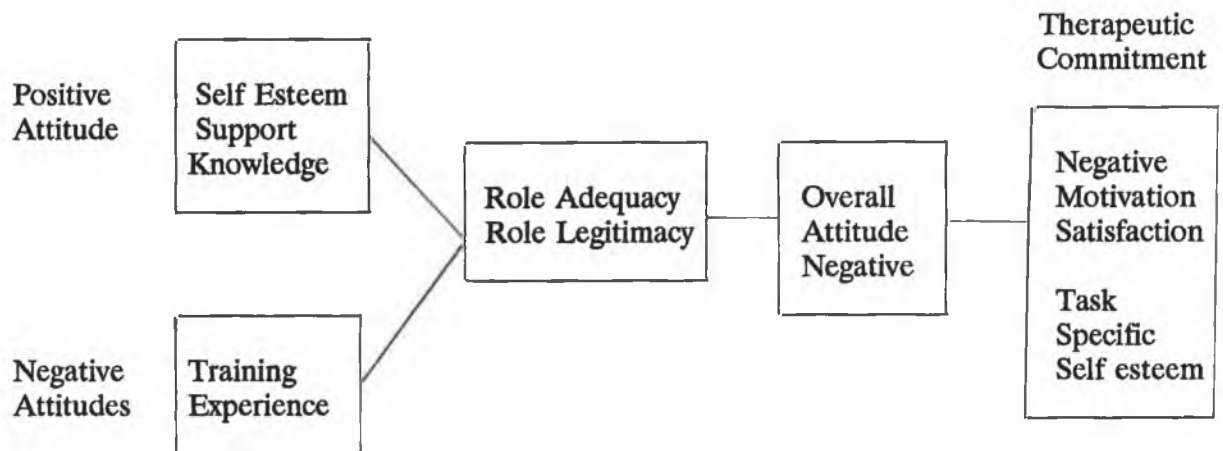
Therapeutic Commitment

Positive Attitude

Self Esteem
Support
Knowledge

Role Adequacy
Role Legitimacy

Overall Attitude Negative

Negative
Motivation
Satisfaction

Task Specific Self esteem

Negative Attitudes

Training
Experience